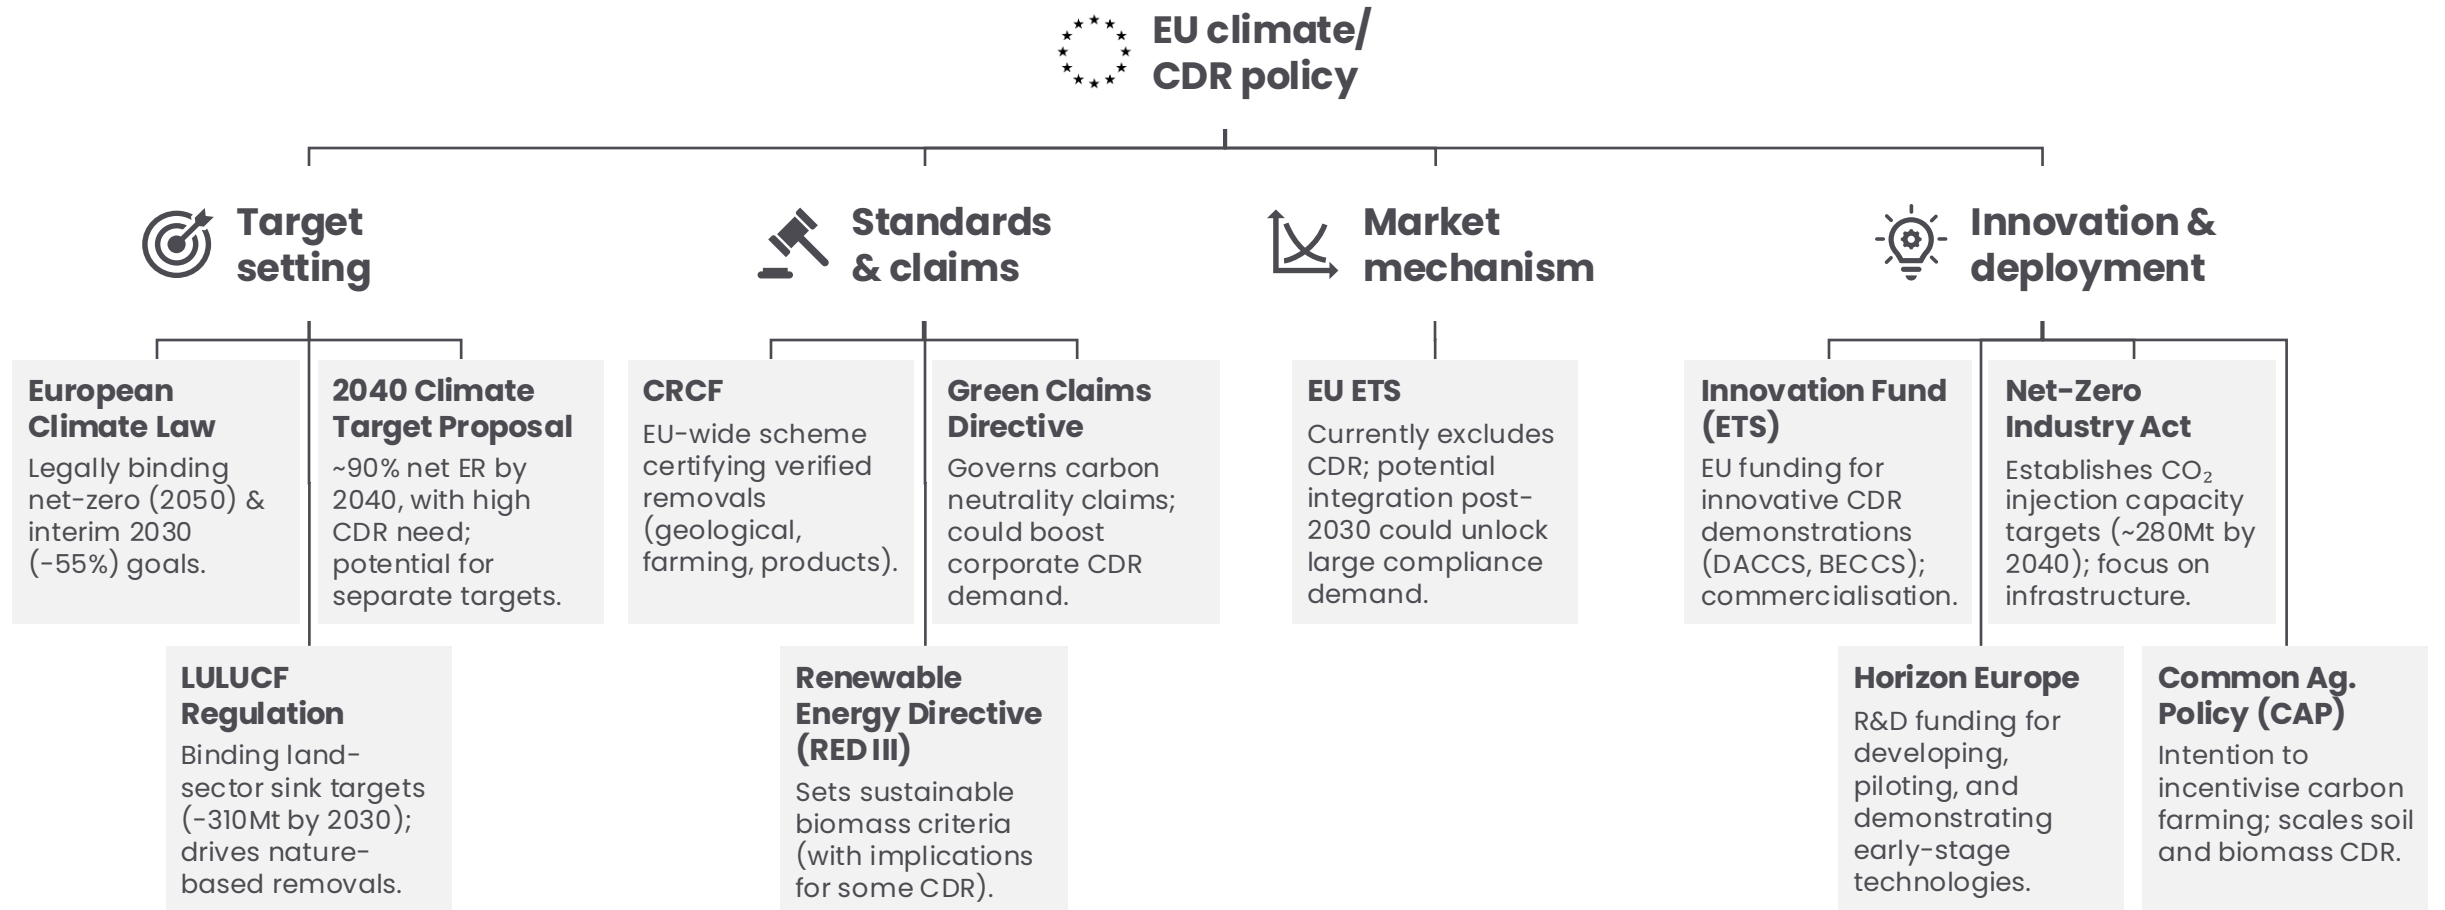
EU climate/ CDR policy

Target setting

Standards & claims

Market mechanism

Innovation & deployment

European Climate Law
Legally binding net-zero (2050) & interim 2030 (-55%) goals.

2040 Climate Target Proposal
~90% net ER by 2040, with high CDR need; potential for separate targets.

LULUCF Regulation
Binding land-sector sink targets (-310Mt by 2030); drives nature-based removals.

CRCF
EU-wide scheme certifying verified removals (geological, farming, products).

Green Claims Directive
Governs carbon neutrality claims; could boost corporate CDR demand.

Renewable Energy Directive (RED III)
Sets sustainable biomass criteria (with implications for some CDR).

EU ETS
Currently excludes CDR; potential integration post-2030 could unlock large compliance demand.

Innovation Fund (ETS)
EU funding for innovative CDR demonstrations (DACCS, BECCS); commercialisation.

Net-Zero Industry Act
Establishes $CO_2$ injection capacity targets (~280Mt by 2040); focus on infrastructure.

Horizon Europe
R&D funding for developing, piloting, and demonstrating early-stage technologies.

Common Ag. Policy (CAP)
Intention to incentivise carbon farming; scales soil and biomass CDR.